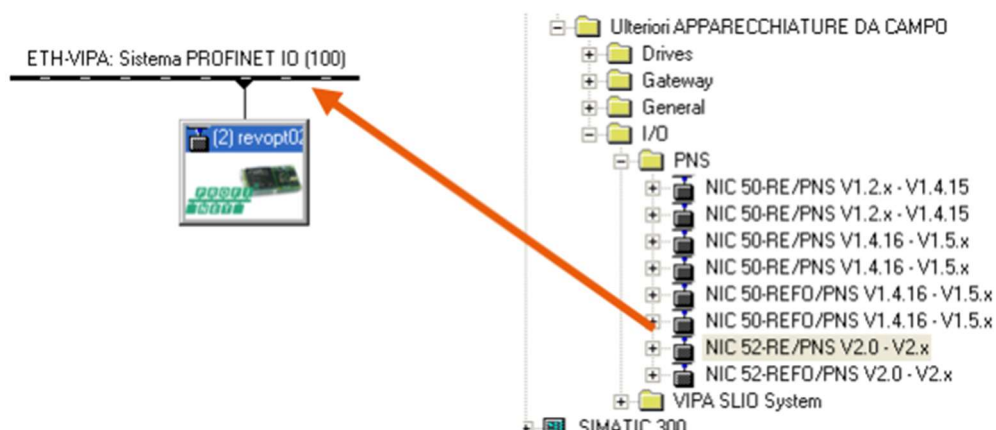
ETH-VIPA: Sistema PROFINET IO (100)

(2) revopt02

Ulteriori APPARECCHIATURE DA CAMPO
Drives
Gateway
General
I/O
PNS
NIC 50-RE/PNS V1.2.x - V1.4.15
NIC 50-RE/PNS V1.2.x - V1.4.15
NIC 50-RE/PNS V1.4.16 - V1.5.x
NIC 50-RE/PNS V1.4.16 - V1.5.x
NIC 50-REFO/PNS V1.4.16 - V1.5.x
NIC 50-REFO/PNS V1.4.16 - V1.5.x
NIC 52-RE/PNS V2.0 - V2.x
NIC 52-REFO/PNS V2.0 - V2.x
VIPA SLIO System
SIMATIC 300